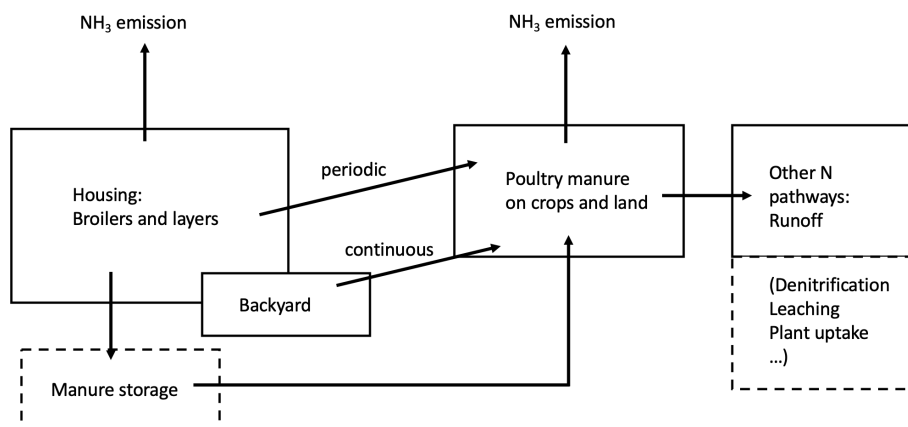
$NH_3$ emission

$NH_3$ emission

Housing:
Broilers and layers

periodic

continuous

Poultry manure on crops and land

Other N pathways:
Runoff

(Denitrification
Leaching
Plant uptake
...)

Backyard

Manure storage